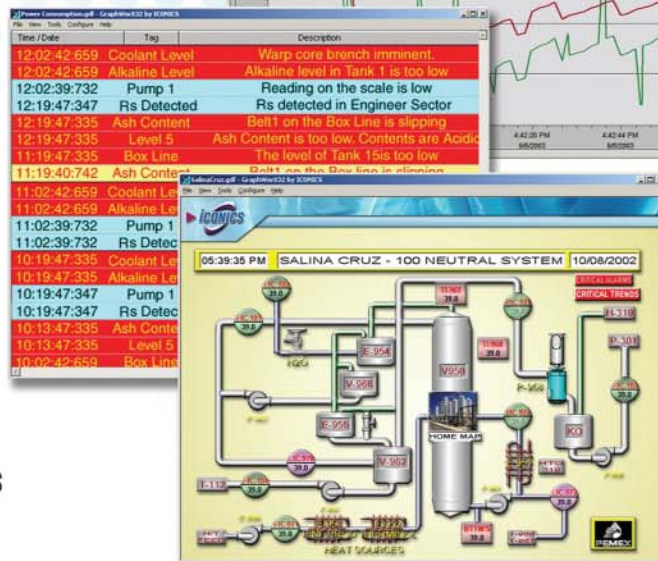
Power Consumption.gdf - GraphWorX32 by ICONICS
File View Tools Configure Help

| Time / Date | Tag | Description |
|---|---|---|
| 12:02:42:659 | Coolant Level | Warp core brench imminent. |
| 12:02:42:659 | Alkaline Level | Alkaline level in Tank 1 is too low |
| 12:02:39:732 | Pump 1 | Reading on the scale is low |
| 12:19:47:347 | Rs Detected | Rs detected in Engineer Sector |
| 12:19:47:335 | Ash Content | Belt1 on the Box Line is slipping |
| 12:19:47:335 | Level 5 | Ash Content is too low. Contents are Acidic |
| 11:19:47:335 | Box Line | The level of Tank 15is too low |
| 11:19:40:742 | Ash Content | Belt1 on the Box line is slipping |
| 11:02:42:659 | Coolant Lev | |
| 11:02:42:659 | Alkaline Lev | |
| 11:02:39:732 | Pump 1 | |
| 11:02:39:732 | Rs Detec | |
| 10:19:47:335 | Coolant Lev | |
| 10:19:47:335 | Alkaline Lev | |
| 10:19:47:347 | Pump 1 | |
| 10:19:47:347 | Rs Detec | |
| 10:13:47:335 | Ash Conte | |
| 10:13:47:335 | Level 5 | |
| 10:02:42:659 | Box Line | |

4:42:28 PM
4:42:44 PM

SalinaCruz.gdf - GraphWorX32 by ICONICS
File View Tools Configure Help

ICONICS

05:39:35 PM
SALINA CRUZ - 100 NEUTRAL SYSTEM
10/08/2002
CRITICAL ALARMS
CRITICAL TRENDS

E-954
V-958
E-959
V-902
V950
HOME MAP
P-958
KO
H-318
P-301
H2O
I-112
HEAT SOURCES
PEMEX
39.0